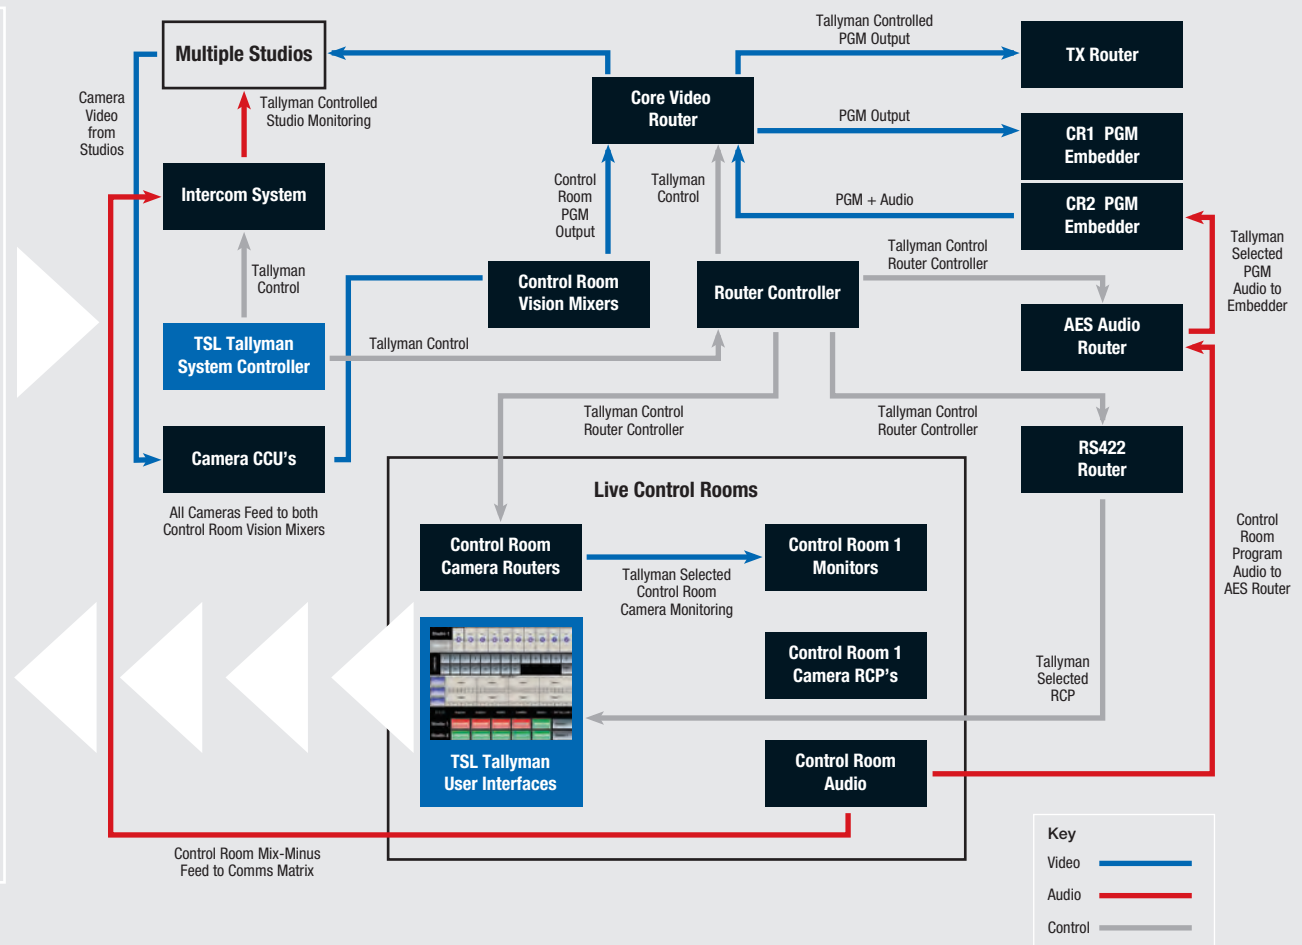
Multiple Studios

Camera Video from Studios

Tallyman Controlled Studio Monitoring

Intercom System

Tallyman Control

TSL Tallyman System Controller

Camera CCU's

All Cameras Feed to both Control Room Vision Mixers

Core Video Router

Control Room PGM Output

Tallyman Control

Control Room Vision Mixers

Tallyman Control

Router Controller

Tallyman Controlled PGM Output

TX Router

PGM Output

CR1 PGM Embedder

PGM + Audio

CR2 PGM Embedder

Tallyman Selected PGM Audio to Embedder

Tallyman Control Router Controller

AES Audio Router

Tallyman Control Router Controller

Tallyman Control Router Controller

RS422 Router

Live Control Rooms

Control Room Camera Routers

Tallyman Selected Control Room Camera Monitoring

Control Room 1 Monitors

Control Room 1 Camera RCP's

Tallyman Selected RCP

Control Room Program Audio to AES Router

TSL Tallyman User Interfaces

Control Room Audio

Control Room Mix-Minus Feed to Comms Matrix

Key
Video
Audio
Control